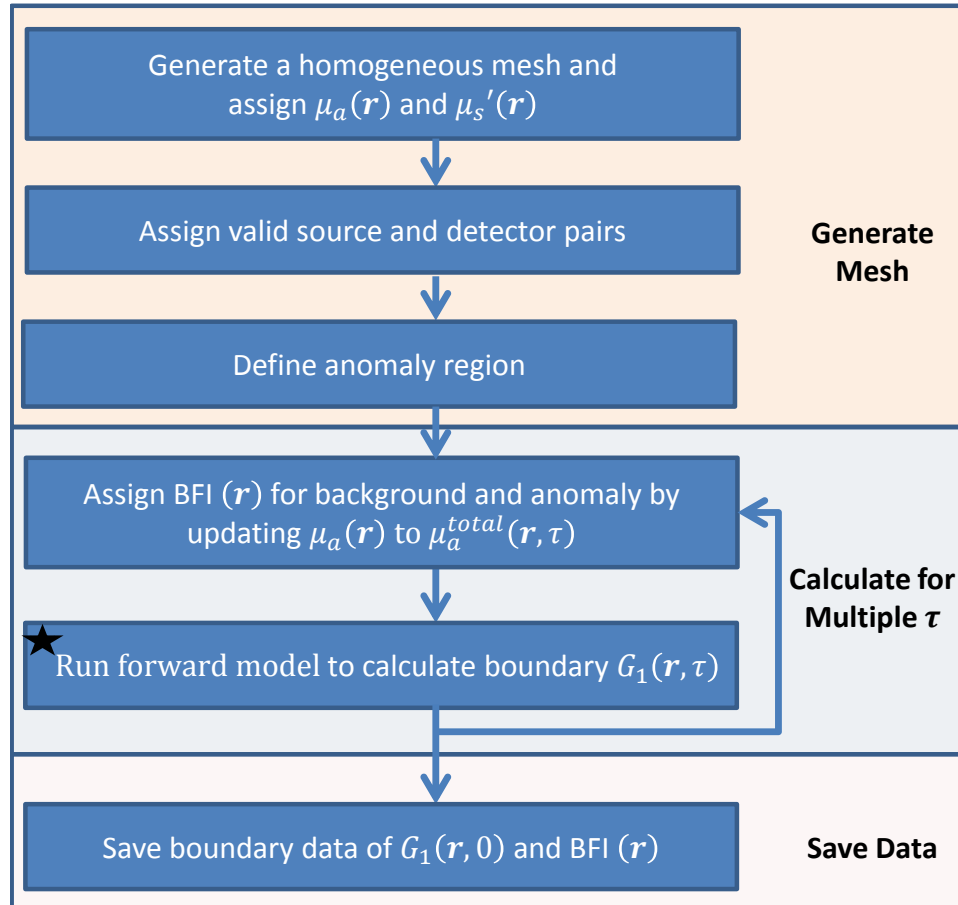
Generate a homogeneous mesh and assign $\mu_a(\boldsymbol{r})$ and $\mu_s{}'(\boldsymbol{r})$

Assign valid source and detector pairs

Define anomaly region

Generate Mesh

Assign BFI $(\boldsymbol{r})$ for background and anomaly by updating $\mu_a(\boldsymbol{r})$ to $\mu_a^{total}(\boldsymbol{r},\tau)$

Run forward model to calculate boundary $G_1(\boldsymbol{r},\tau)$

Calculate for Multiple $\boldsymbol{\tau}$

Save boundary data of $G_1(\boldsymbol{r},0)$ and BFI $(\boldsymbol{r})$

Save Data